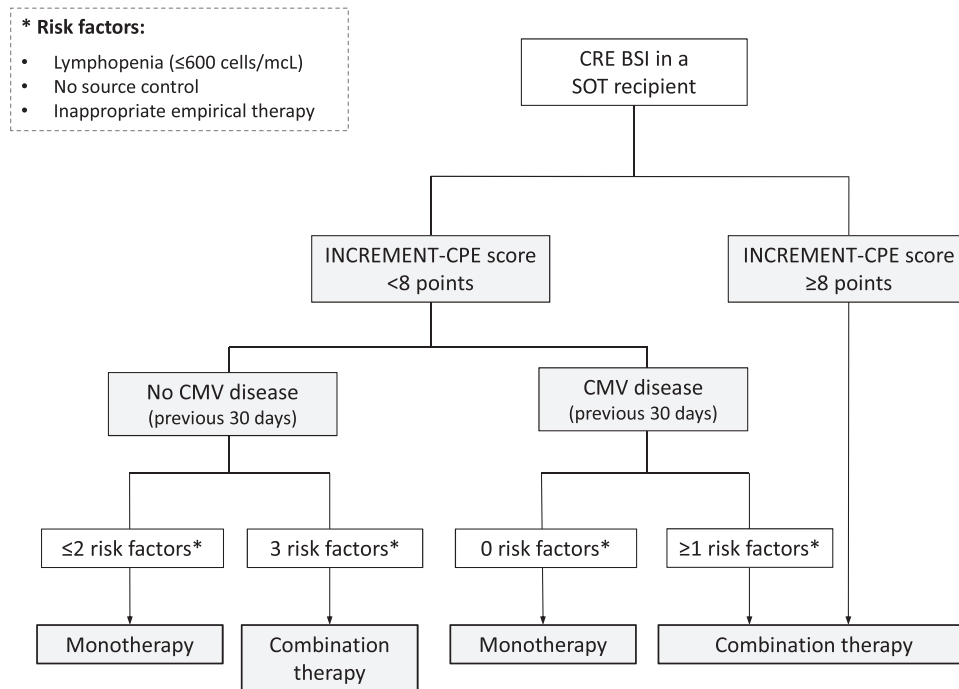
* **Risk factors:**
- Lymphopenia (≤600 cells/mcL)
- No source control
- Inappropriate empirical therapy

CRE BSI in a SOT recipient

INCREMENT-CPE score <8 points

INCREMENT-CPE score ≥8 points

No CMV disease (previous 30 days)

CMV disease (previous 30 days)

≤2 risk factors*

3 risk factors*

0 risk factors*

≥1 risk factors*

Monotherapy

Combination therapy

Monotherapy

Combination therapy